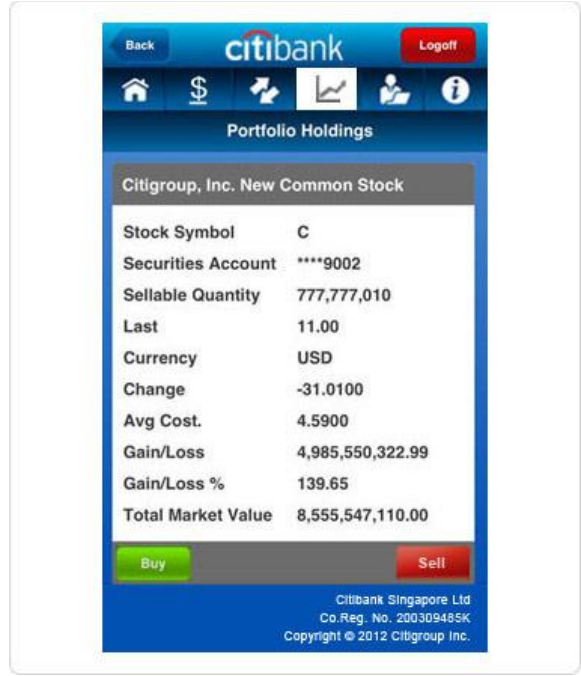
Back citibank Logoff

$

Portfolio Holdings

Citigroup, Inc. New Common Stock

| | |
|---|---|
| Stock Symbol | C |
| Securities Account | ****9002 |
| Sellable Quantity | 777,777,010 |
| Last | 11.00 |
| Currency | USD |
| Change | -31.0100 |
| Avg Cost. | 4.5900 |
| Gain/Loss | 4,985,550,322.99 |
| Gain/Loss % | 139.65 |
| Total Market Value | 8,555,547,110.00 |

Buy Sell

Citibank Singapore Ltd
Co.Reg. No. 200309485K
Copyright © 2012 Citigroup Inc.